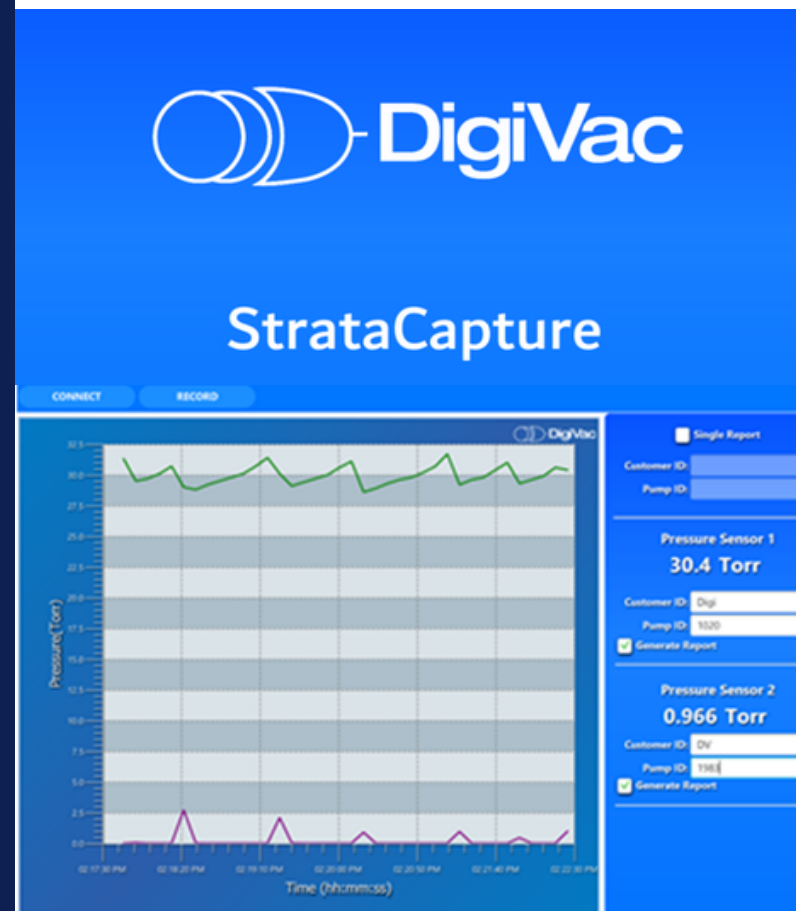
DigiVac

StrataCapture

CONNECT

RECORD

DigiVac

32.5
30.0
27.5
25.0
22.5
20.0
17.5
15.0
12.5
10.0
7.5
5.0
2.5
0.0

Pressure(Torr)

02:17:30 PM
02:18:20 PM
02:19:10 PM
02:20:00 PM
02:20:50 PM
02:21:40 PM
02:22:30 PM

Time (hh:mm:ss)

Single Report

Customer ID:

Pump ID:

Pressure Sensor 1

30.4 Torr

Customer ID: Digi

Pump ID: 1020

Generate Report

Pressure Sensor 2

0.966 Torr

Customer ID: DV

Pump ID: 1983

Generate Report